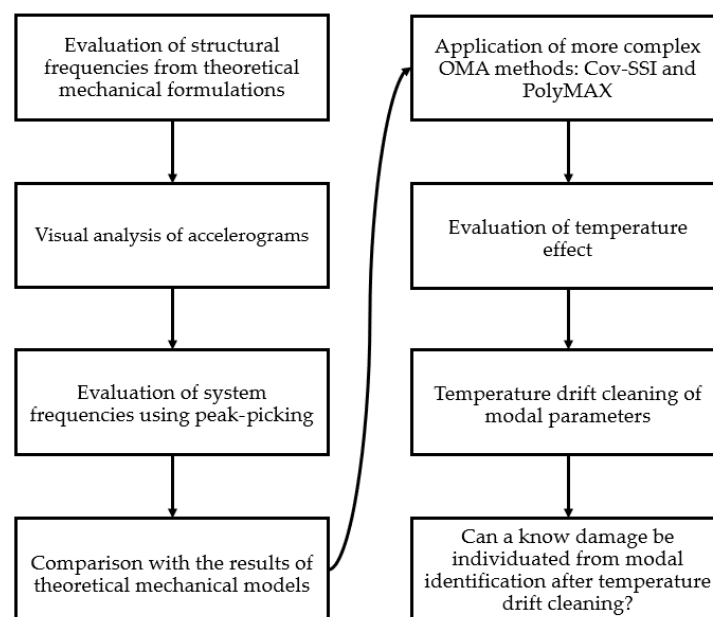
Evaluation of structural frequencies from theoretical mechanical formulations

Visual analysis of accelerograms

Evaluation of system frequencies using peak-picking

Comparison with the results of theoretical mechanical models

Application of more complex OMA methods: Cov-SSI and PolyMAX

Evaluation of temperature effect

Temperature drift cleaning of modal parameters

Can a know damage be individuated from modal identification after temperature drift cleaning?